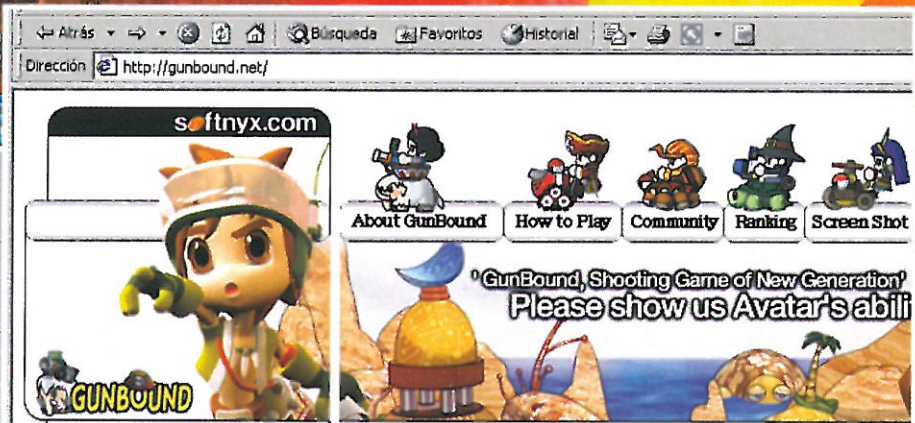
Atrás Búsqueda Favoritos Historial

Dirección http://gunbound.net/

softnyx.com

About GunBound How to Play Community Ranking Screen Shot

' GunBound, Shooting Game of New Generation'
Please show us Avatar's abili

GUNBOUND